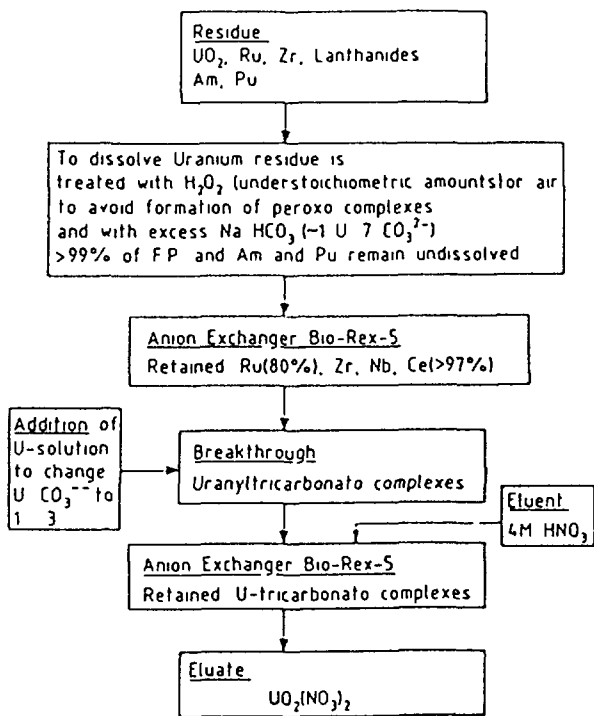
Residue
$UO_2$, Ru, Zr, Lanthanides
Am, Pu

To dissolve Uranium residue is treated with $H_2O_2$ (understoichiometric amounts)or air to avoid formation of peroxo complexes and with excess Na $HCO_3$ (~1 U 7 $CO_3^{2-}$)
>99% of FP and Am and Pu remain undissolved

Anion Exchanger Bio-Rex-5
Retained Ru(80%), Zr, Nb, Ce(>97%)

Addition of U-solution to change U $CO_3^{--}$ to 1 3

Breakthrough
Uranyltricarbonato complexes

Eluent
4M $HNO_3$

Anion Exchanger Bio-Rex-5
Retained U-tricarbonato complexes

Eluate
$UO_2(NO_3)_2$